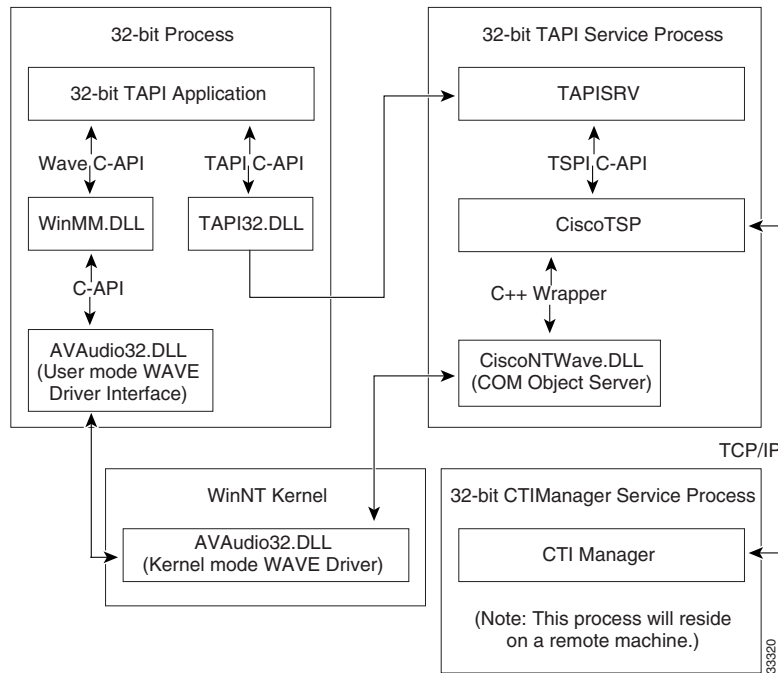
32-bit Process

32-bit TAPI Application

Wave C-API

TAPI C-API

WinMM.DLL

TAPI32.DLL

C-API

AVAudio32.DLL (User mode WAVE Driver Interface)

32-bit TAPI Service Process

TAPISRV

TSPI C-API

CiscoTSP

C++ Wrapper

CiscoNTWave.DLL (COM Object Server)

TCP/IP

WinNT Kernel

AVAudio32.DLL (Kernel mode WAVE Driver)

32-bit CTIManager Service Process

CTI Manager

(Note: This process will reside on a remote machine.)

33320